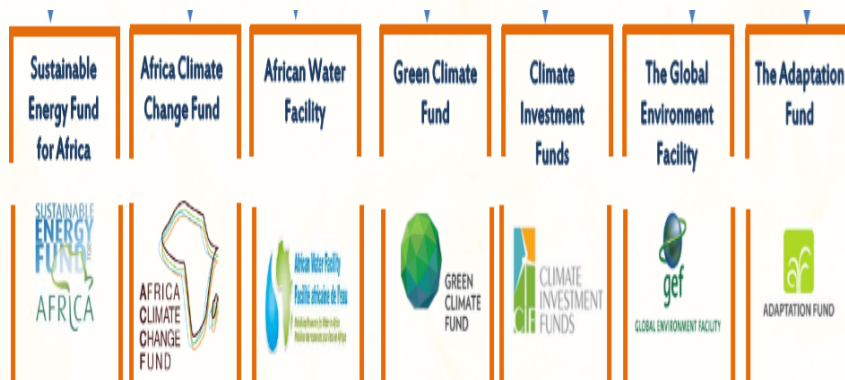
Sustainable Energy Fund for Africa

Africa Climate Change Fund

African Water Facility

Green Climate Fund

Climate Investment Funds

The Global Environment Facility

The Adaptation Fund

SUSTAINABLE ENERGY FUND FOR AFRICA

AFRICA CLIMATE CHANGE FUND

African Water Facility
Facilité africaine de l'eau
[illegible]

GREEN CLIMATE FUND

CLIMATE INVESTMENT FUNDS

gef
GLOBAL ENVIRONMENT FACILITY

ADAPTATION FUND